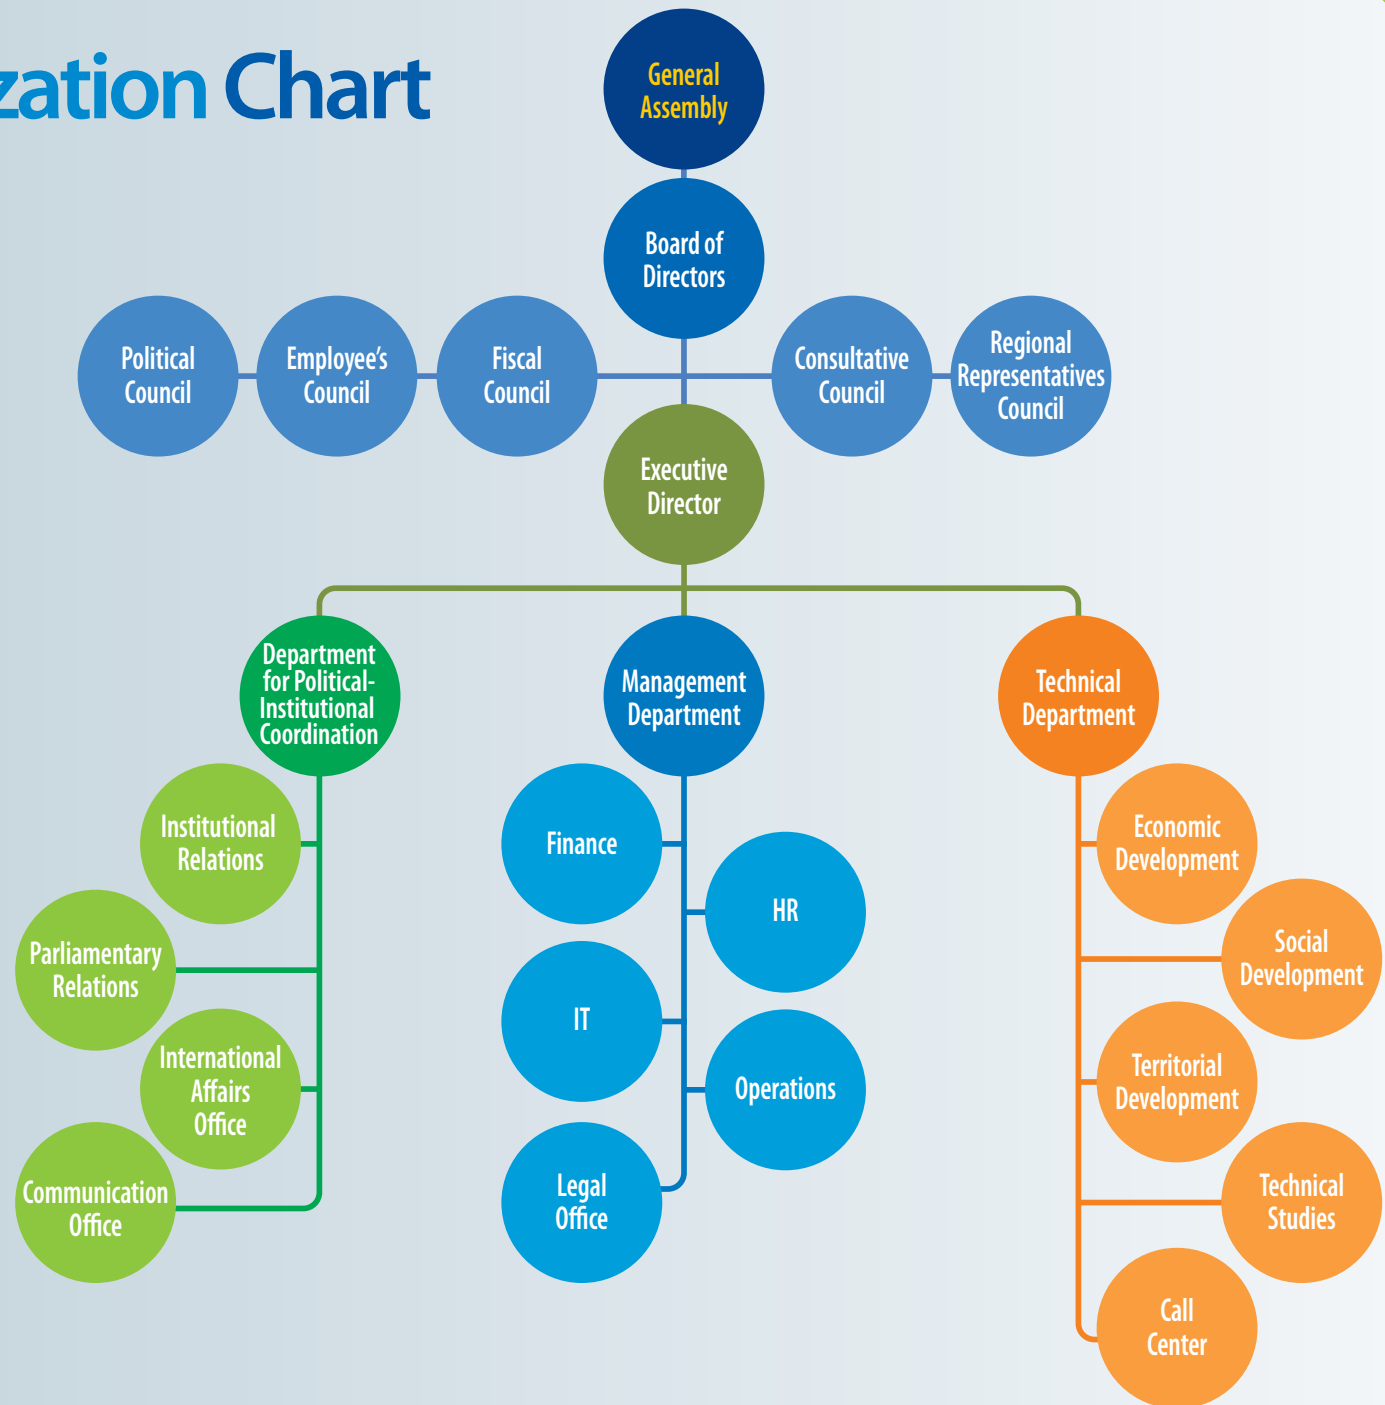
zation Chart

General Assembly

Board of Directors

Political Council

Employee's Council

Fiscal Council

Consultative Council

Regional Representatives Council

Executive Director

Department for Political-Institutional Coordination

Institutional Relations

Parliamentary Relations

International Affairs Office

Communication Office

Management Department

Finance

HR

IT

Operations

Legal Office

Technical Department

Economic Development

Social Development

Territorial Development

Technical Studies

Call Center